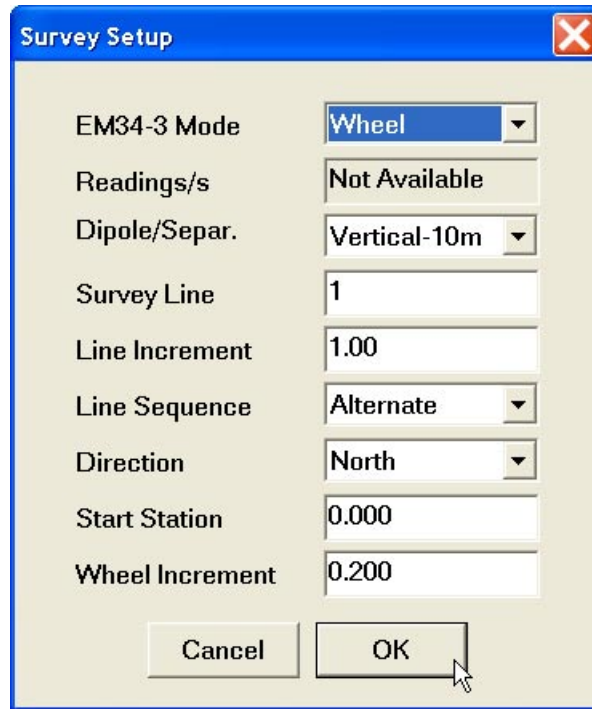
Survey Setup

EM34-3 Mode | Wheel
Readings/s | Not Available
Dipole/Separ. | Vertical-10m
Survey Line | 1
Line Increment | 1.00
Line Sequence | Alternate
Direction | North
Start Station | 0.000
Wheel Increment | 0.200

Cancel
OK